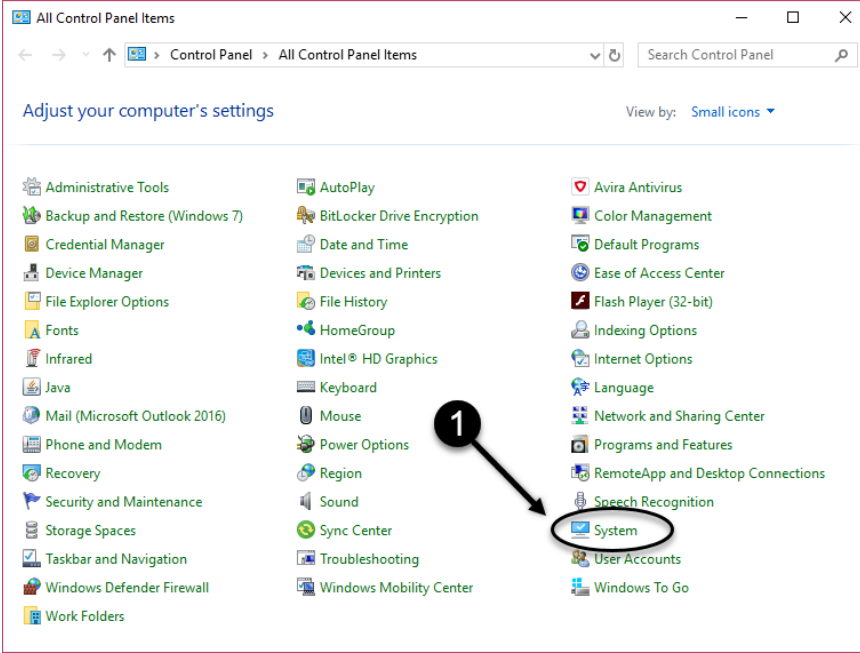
All Control Panel Items

Control Panel > All Control Panel Items

Search Control Panel

Adjust your computer's settings

View by: Small icons

Administrative Tools
Backup and Restore (Windows 7)
Credential Manager
Device Manager
File Explorer Options
Fonts
Infrared
Java
Mail (Microsoft Outlook 2016)
Phone and Modem
Recovery
Security and Maintenance
Storage Spaces
Taskbar and Navigation
Windows Defender Firewall
Work Folders

AutoPlay
BitLocker Drive Encryption
Date and Time
Devices and Printers
File History
HomeGroup
Intel® HD Graphics
Keyboard
Mouse
Power Options
Region
Sound
Sync Center
Troubleshooting
Windows Mobility Center

Avira Antivirus
Color Management
Default Programs
Ease of Access Center
Flash Player (32-bit)
Indexing Options
Internet Options
Language
Network and Sharing Center
Programs and Features
RemoteApp and Desktop Connections
Speech Recognition
System
User Accounts
Windows To Go

1